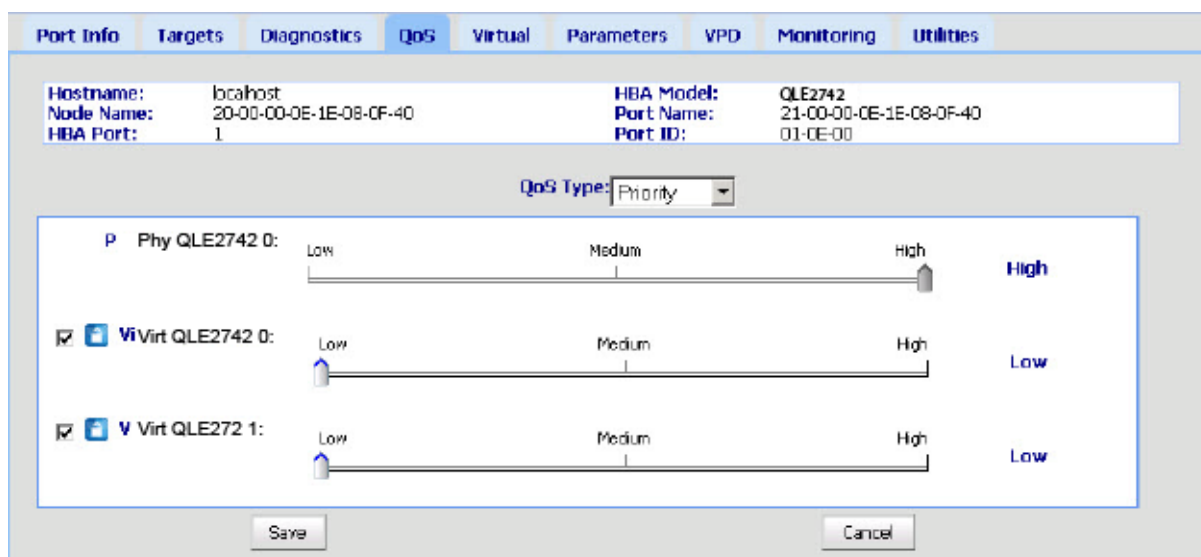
Port Info | Targets | Diagnostics | QoS | Virtual | Parameters | VPD | Monitoring | Utilities

| | | | |
|---|---|---|---|
| Hostname: | localhost | HBA Model: | QLE2742 |
| Node Name: | 20-00-00-0E-1E-08-0F-40 | Port Name: | 21-00-00-0E-1E-08-0F-40 |
| HBA Port: | 1 | Port ID: | 01-0E-00 |

QoS Type: Priority

P Phy QLE2742 0: Low Medium High High

Vi Virt QLE2742 0: Low Medium High Low

V Virt QLE272 1: Low Medium High Low

Save

Cancel